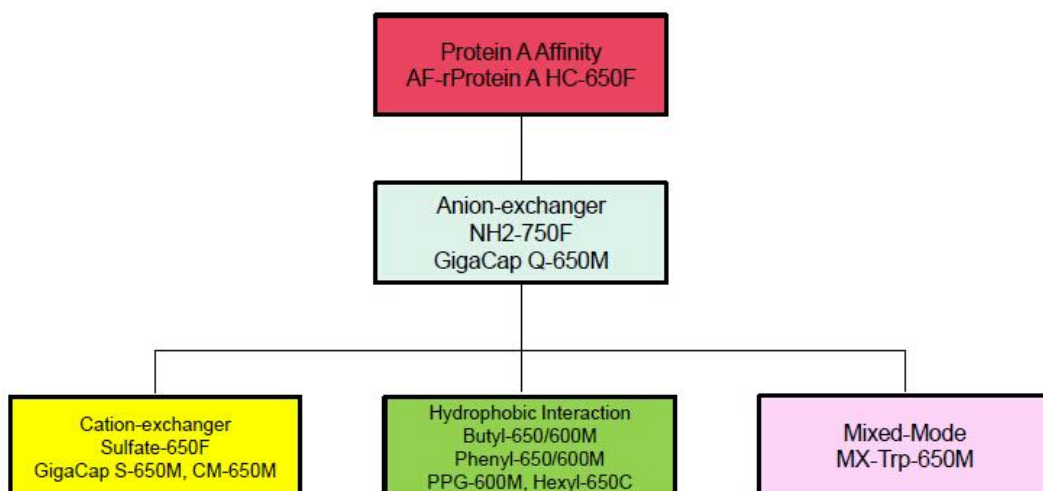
Protein A Affinity
AF-rProtein A HC-650F

Anion-exchanger
NH2-750F
GigaCap Q-650M

Cation-exchanger
Sulfate-650F
GigaCap S-650M, CM-650M

Hydrophobic Interaction
Butyl-650/600M
Phenyl-650/600M
PPG-600M, Hexyl-650C

Mixed-Mode
MX-Trp-650M